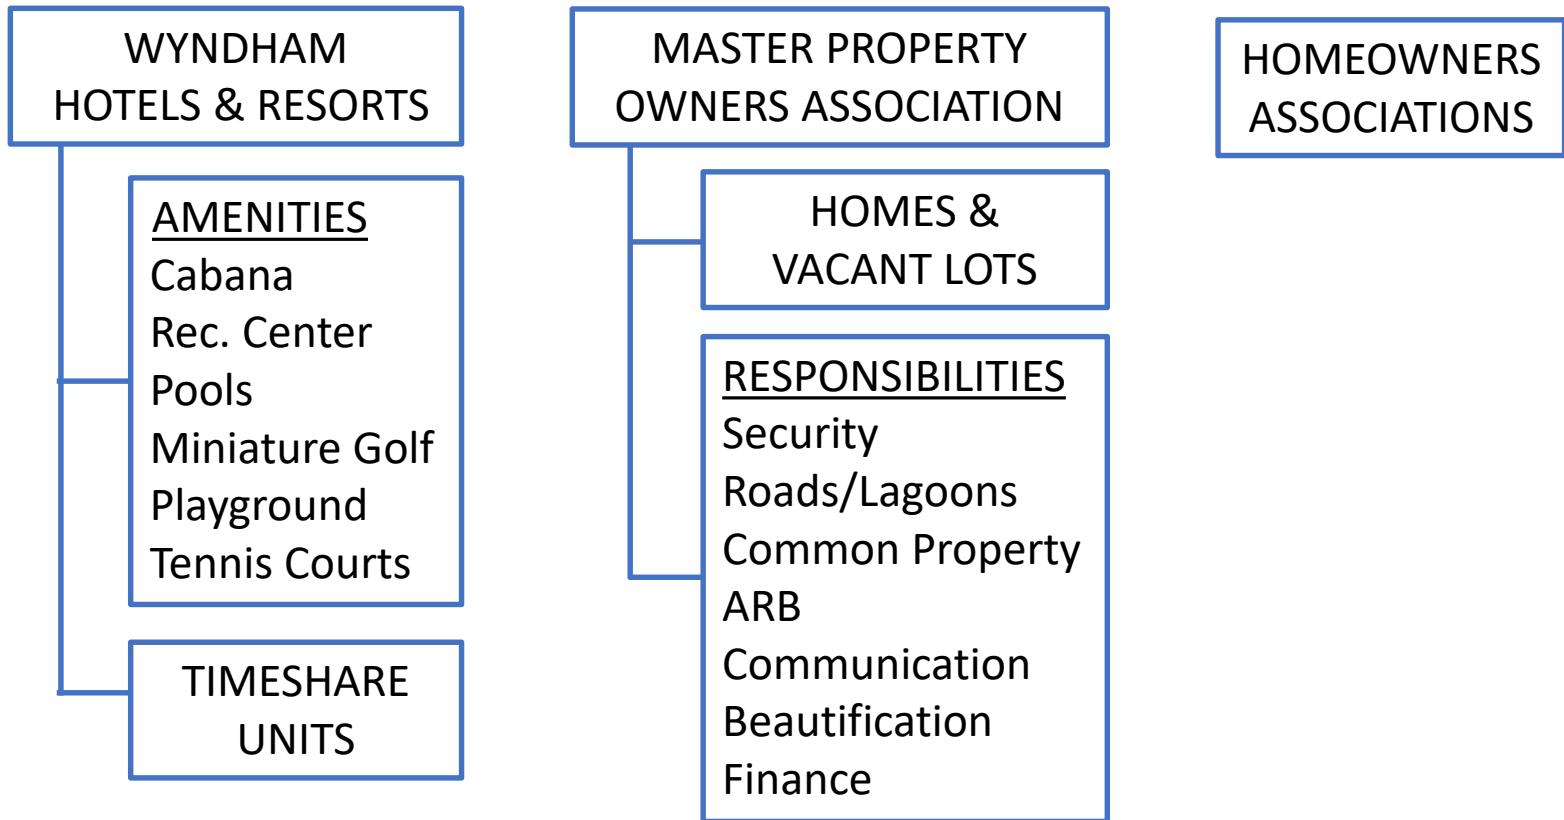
WYNDHAM
HOTELS & RESORTS

AMENITIES
Cabana
Rec. Center
Pools
Miniature Golf
Playground
Tennis Courts

TIMESHARE
UNITS

MASTER PROPERTY
OWNERS ASSOCIATION

HOMES &
VACANT LOTS

RESPONSIBILITIES
Security
Roads/Lagoons
Common Property
ARB
Communication
Beautification
Finance

HOMEOWNERS
ASSOCIATIONS